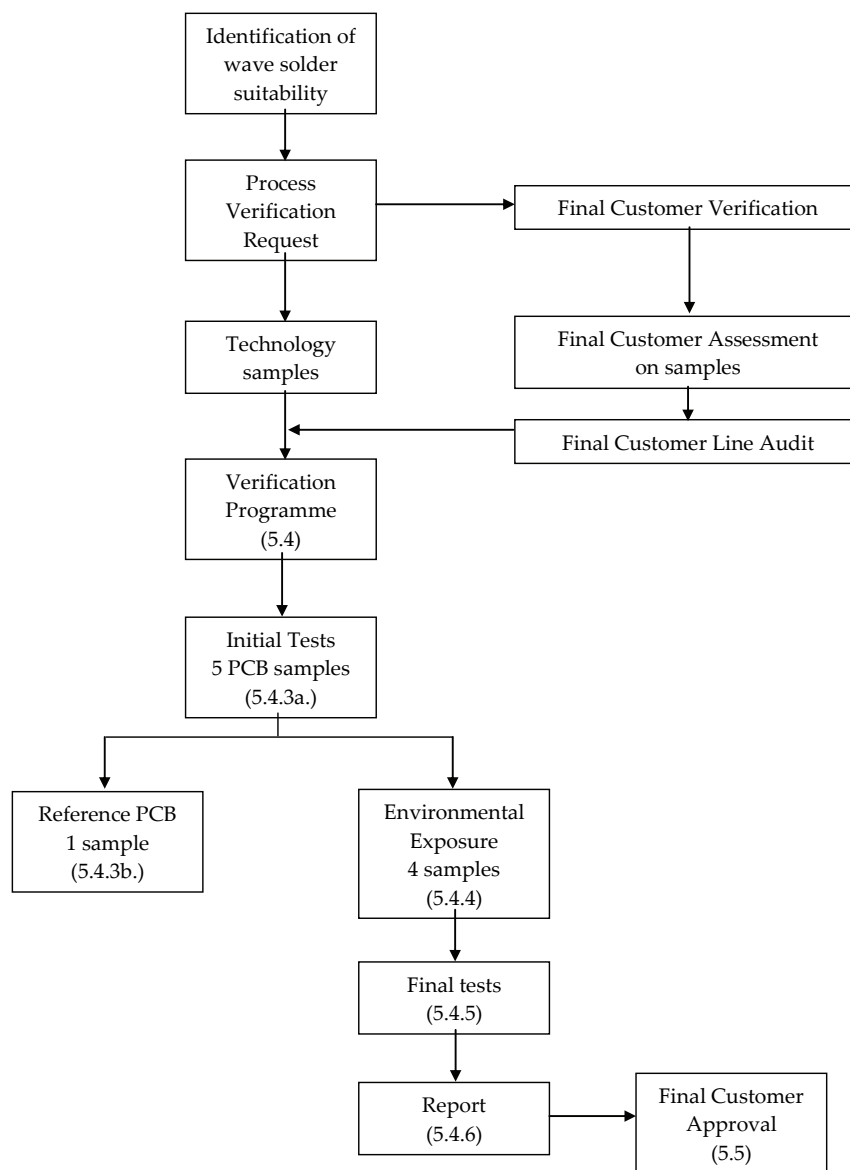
Identification of wave solder suitability

Process Verification Request

Final Customer Verification

Final Customer Assessment on samples

Technology samples

Final Customer Line Audit

Verification Programme (5.4)

Initial Tests 5 PCB samples (5.4.3a.)

Reference PCB 1 sample (5.4.3b.)

Environmental Exposure 4 samples (5.4.4)

Final tests (5.4.5)

Report (5.4.6)

Final Customer Approval (5.5)